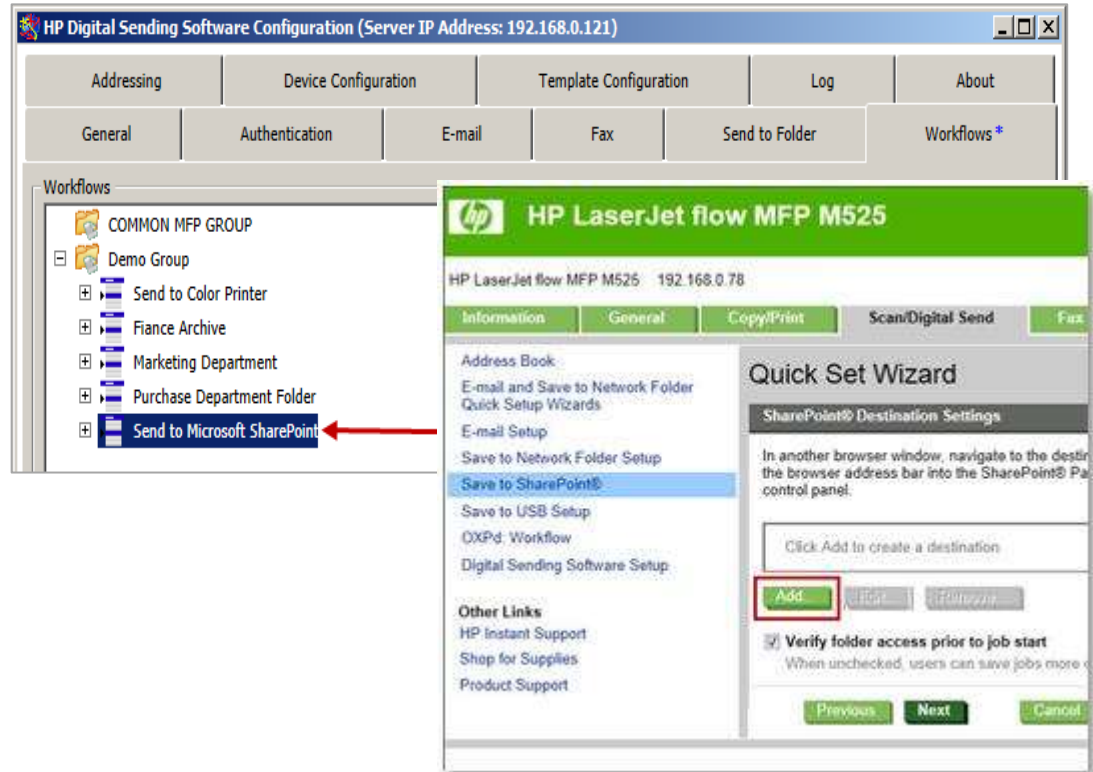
HP Digital Sending Software Configuration (Server IP Address: 192.168.0.121)

Addressing | Device Configuration | Template Configuration | Log | About

General | Authentication | E-mail | Fax | Send to Folder | Workflows *

Workflows

COMMON MFP GROUP
Demo Group
Send to Color Printer
Fiance Archive
Marketing Department
Purchase Department Folder
Send to Microsoft SharePoint

HP LaserJet flow MFP M525

HP LaserJet flow MFP M525 192.168.0.78

Information | General | Copy/Print | Scan/Digital Send | Fax

Address Book
E-mail and Save to Network Folder Quick Setup Wizards
E-mail Setup
Save to Network Folder Setup
Save to SharePoint®
Save to USB Setup
OXPd: Workflow
Digital Sending Software Setup

Other Links
HP Instant Support
Shop for Supplies
Product Support

Quick Set Wizard

SharePoint® Destination Settings

In another browser window, navigate to the destin the browser address bar into the SharePoint® Pa control panel.

Click Add to create a destination

Add... | Edit... | Remove...

Verify folder access prior to job start
When unchecked, users can save jobs more

Previous | Next | Cancel